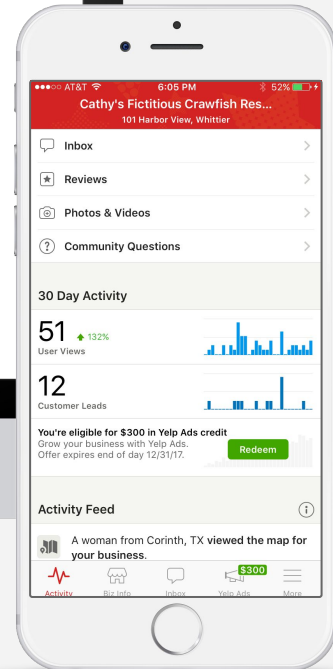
●●●○○ AT&T
6:05 PM
52%
Cathy's Fictitious Crawfish Res...
101 Harbor View, Whittier

Inbox

Reviews

Photos & Videos

Community Questions

30 Day Activity

51 132%
User Views

12
Customer Leads

You're eligible for $300 in Yelp Ads credit
Grow your business with Yelp Ads.
Offer expires end of day 12/31/17.

Redeem

Activity Feed

A woman from Corinth, TX viewed the map for your business.

Activity
Biz Info
Inbox
$300
Yelp Ads
More